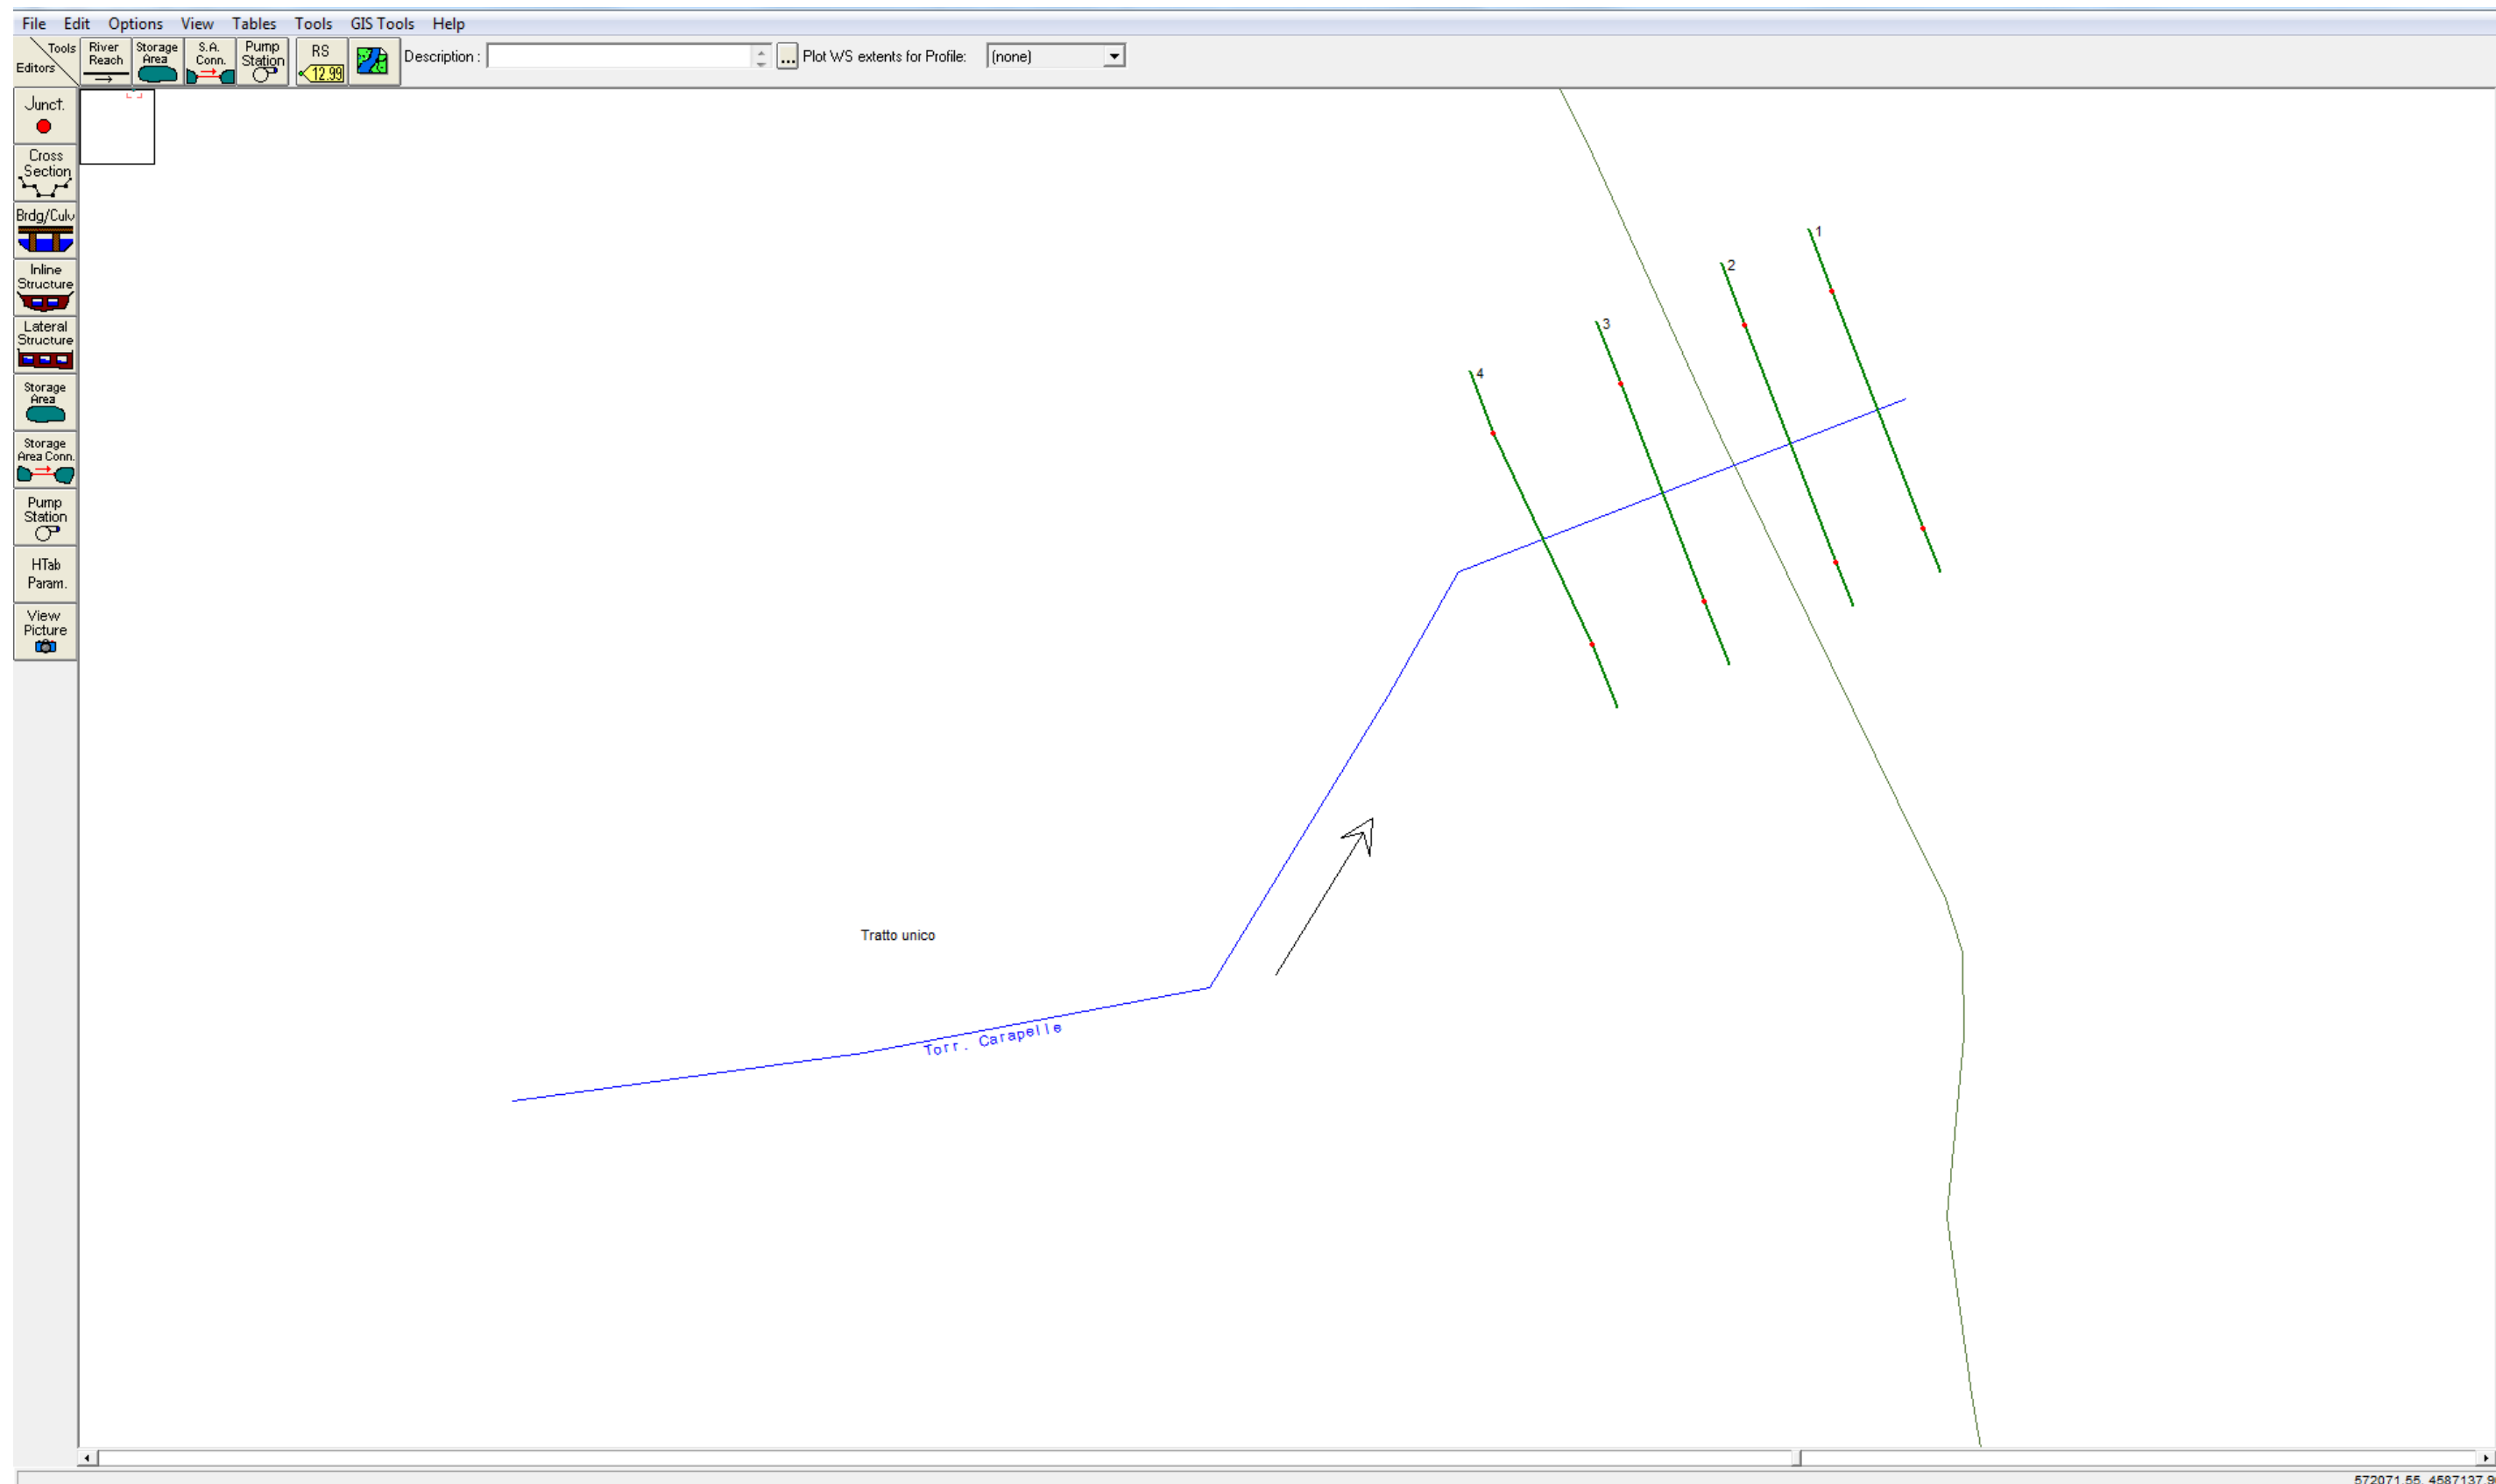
File Edit Options View Tables Tools GIS Tools Help

Tools Editors River Reach Storage Area S.A. Conn. Pump Station RS 12.99 Description : ... Plot WS extents for Profile: (none)

Junct.
Cross Section
Brdg/Culv
Inline Structure
Lateral Structure
Storage Area
Storage Area Conn.
Pump Station
HTab Param.
View Picture

1
2
3
4

Tratto unico

Torr. Carapelle

572071.55, 4587137.9